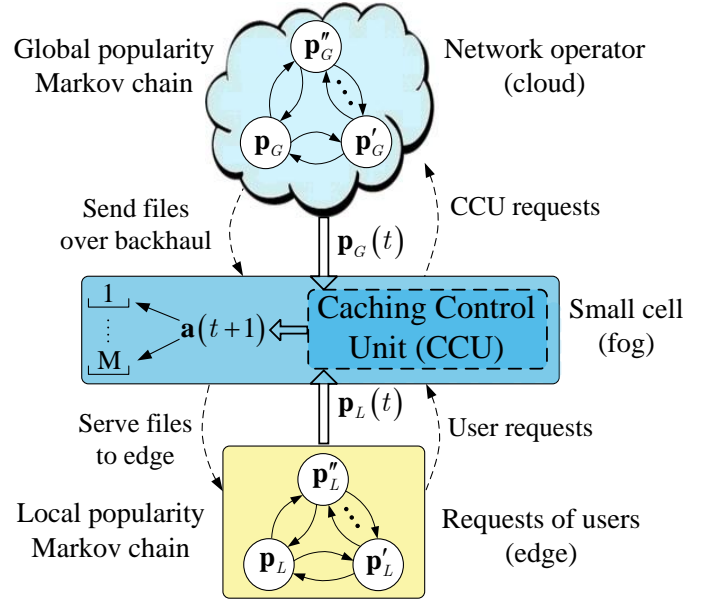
Global popularity Markov chain

$\mathbf{p}''_G$

$\mathbf{p}_G$

$\mathbf{p}'_G$

Network operator (cloud)

Send files over backhaul

$\mathbf{p}_G(t)$

CCU requests

1

⋮

M

$\mathbf{a}(t+1)$

Caching Control Unit (CCU)

Small cell (fog)

$\mathbf{p}_L(t)$

Serve files to edge

User requests

$\mathbf{p}''_L$

$\mathbf{p}_L$

$\mathbf{p}'_L$

Local popularity Markov chain

Requests of users (edge)